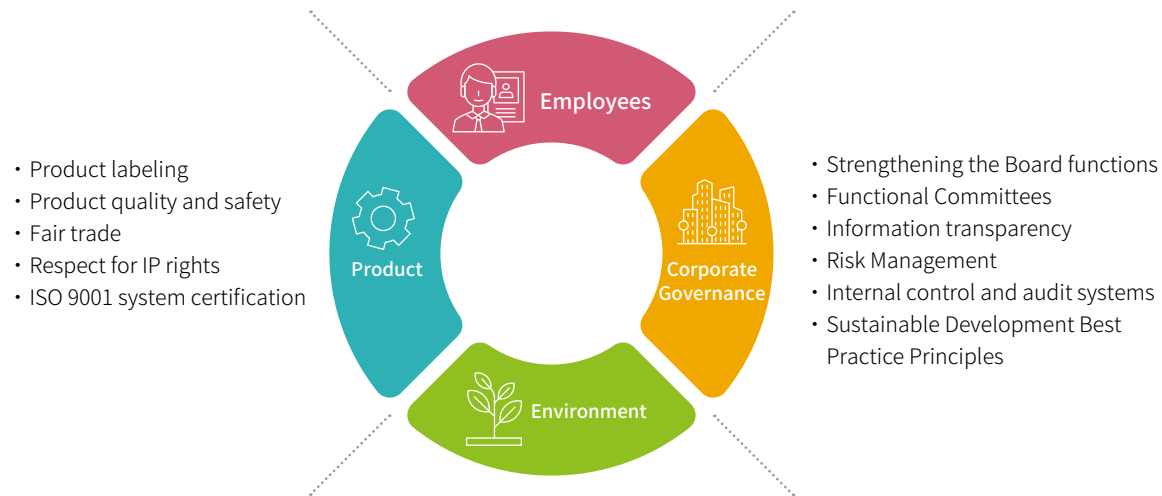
Employees

・Product labeling
・Product quality and safety
・Fair trade
・Respect for IP rights
・ISO 9001 system certification

Product

Corporate Governance

・Strengthening the Board functions
・Functional Committees
・Information transparency
・Risk Management
・Internal control and audit systems
・Sustainable Development Best Practice Principles

Environment